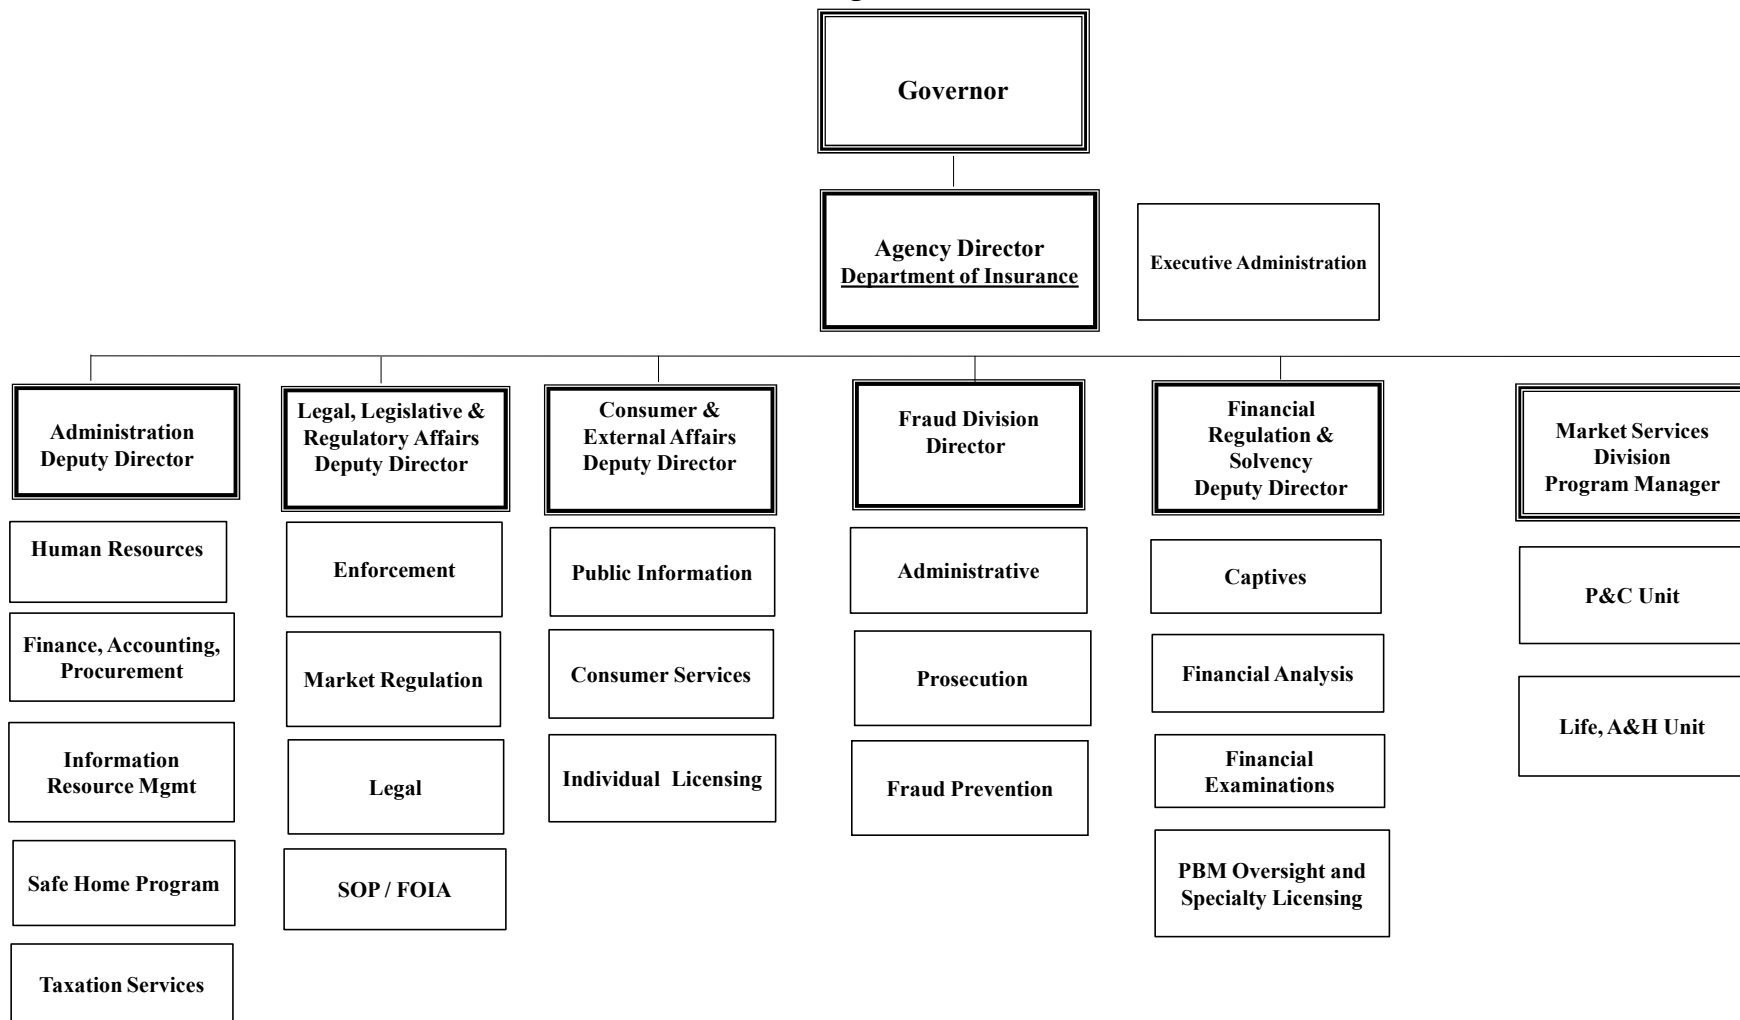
Governor

Agency Director
Department of Insurance

Executive Administration

Administration Deputy Director

Human Resources

Finance, Accounting, Procurement

Information Resource Mgmt

Safe Home Program

Taxation Services

Legal, Legislative & Regulatory Affairs Deputy Director

Enforcement

Market Regulation

Legal

SOP / FOIA

Consumer & External Affairs Deputy Director

Public Information

Consumer Services

Individual Licensing

Fraud Division Director

Administrative

Prosecution

Fraud Prevention

Financial Regulation & Solvency Deputy Director

Captives

Financial Analysis

Financial Examinations

PBM Oversight and Specialty Licensing

Market Services Division Program Manager

P&C Unit

Life, A&H Unit